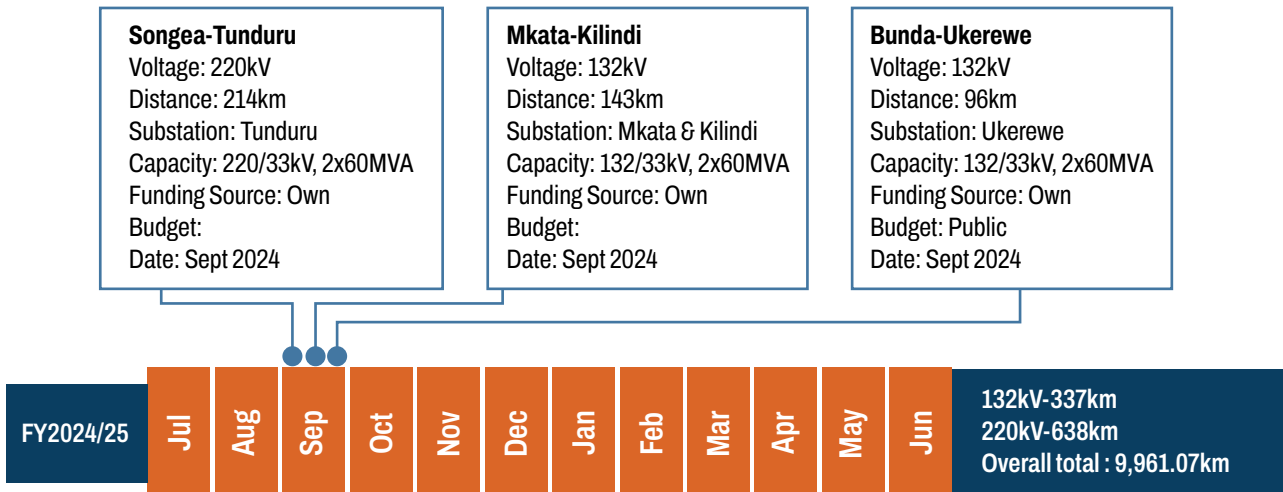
Songea-Tunduru
Voltage: 220kV
Distance: 214km
Substation: Tunduru
Capacity: 220/33kV, 2x60MVA
Funding Source: Own
Budget:
Date: Sept 2024

Mkata-Kilindi
Voltage: 132kV
Distance: 143km
Substation: Mkata & Kilindi
Capacity: 132/33kV, 2x60MVA
Funding Source: Own
Budget:
Date: Sept 2024

Bunda-Ukerewe
Voltage: 132kV
Distance: 96km
Substation: Ukerewe
Capacity: 132/33kV, 2x60MVA
Funding Source: Own
Budget: Public
Date: Sept 2024

FY2024/25

Jul
Aug
Sep
Oct
Nov
Dec
Jan
Feb
Mar
Apr
May
Jun

132kV-337km
220kV-638km
Overall total : 9,961.07km